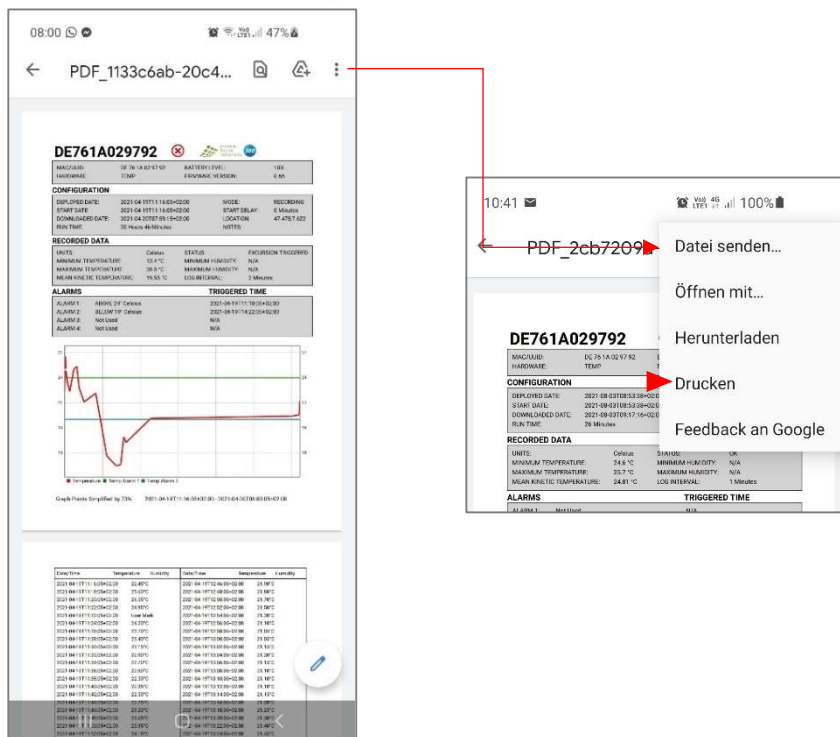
08:00
47%
PDF_1133c6ab-20c4...

DE761A029792

| MAC/UUID: | DE 76 1A 02 97 92 | BATTERY LEVEL: | 100 |
|---|---|---|---|
| HARDWARE: | TEMP | FIRMWARE VERSION: | 6.66 |

CONFIGURATION

| DEPLOYED DATE: | 2021-04-19T11:16:09+02:00 | MODE: | RECORDING |
|---|---|---|---|
| START DATE: | 2021-04-19T11:16:09+02:00 | START DELAY: | 0 Minutes |
| DOWNLOADED DATE: | 2021-04-20T07:59:15+02:00 | LOCATION: | 47.4757,522 |
| RUN TIME: | 20 Hours 46 Minutes | NOTES: | |

RECORDED DATA

| UNITS: | Celsius | STATUS: | EXCURSION TRIGGERED |
|---|---|---|---|
| MINIMUM TEMPERATURE: | 13.4 °C | MINIMUM HUMIDITY: | N/A |
| MAXIMUM TEMPERATURE: | 28.9 °C | MAXIMUM HUMIDITY: | N/A |
| MEAN KINETIC TEMPERATURE: | 19.55 °C | LOG INTERVAL: | 2 Minutes |

ALARMS | TRIGGERED TIME

| ALARM 1: | ABOVE 24° Celsius | 2021-04-19T11:18:00+02:00 |
|---|---|---|
| ALARM 2: | BELOW 16° Celsius | 2021-04-19T14:22:04+02:00 |
| ALARM 3: | Not Used | N/A |
| ALARM 4: | Not Used | N/A |

Graph Points Simplified by 23%

10:41
100%
PDF_2cb7209
Datei senden...
Öffnen mit...
Herunterladen
Drucken
Feedback an Google

DE761A029792

| MAC/UUID: | DE 76 1A 02 97 92 |
|---|---|
| HARDWARE: | TEMP |

CONFIGURATION

| DEPLOYED DATE: | 2021-08-03T08:53:38+02:0 |
|---|---|
| START DATE: | 2021-08-03T08:53:38+02:0 |
| DOWNLOADED DATE: | 2021-08-03T09:17:16+02:0 |
| RUN TIME: | 26 Minutes |

RECORDED DATA

| UNITS: | Celsius | STATUS: | OK |
|---|---|---|---|
| MINIMUM TEMPERATURE: | 24.6 °C | MINIMUM HUMIDITY: | N/A |
| MAXIMUM TEMPERATURE: | 25.7 °C | MAXIMUM HUMIDITY: | N/A |
| MEAN KINETIC TEMPERATURE: | 24.81 °C | LOG INTERVAL: | 1 Minutes |

ALARMS | TRIGGERED TIME
ALARM 1: Not Used | N/A